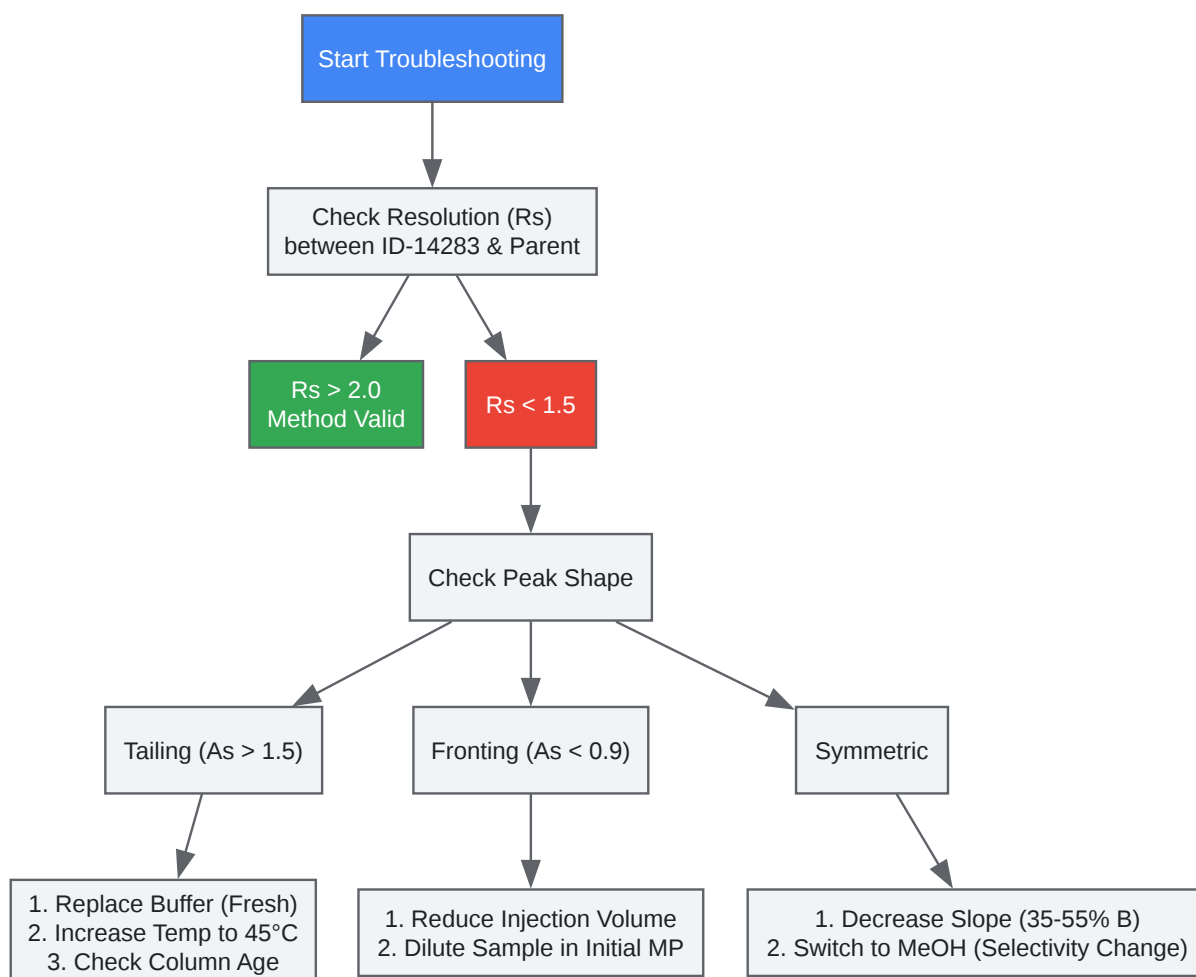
Start Troubleshooting

Check Resolution (Rs) between ID-14283 & Parent

Rs > 2.0 Method Valid

Rs < 1.5

Check Peak Shape

Tailing (As > 1.5)

Fronting (As < 0.9)

Symmetric

1. Replace Buffer (Fresh)
2. Increase Temp to 45°C
3. Check Column Age

1. Reduce Injection Volume
2. Dilute Sample in Initial MP

1. Decrease Slope (35-55% B)
2. Switch to MeOH (Selectivity Change)